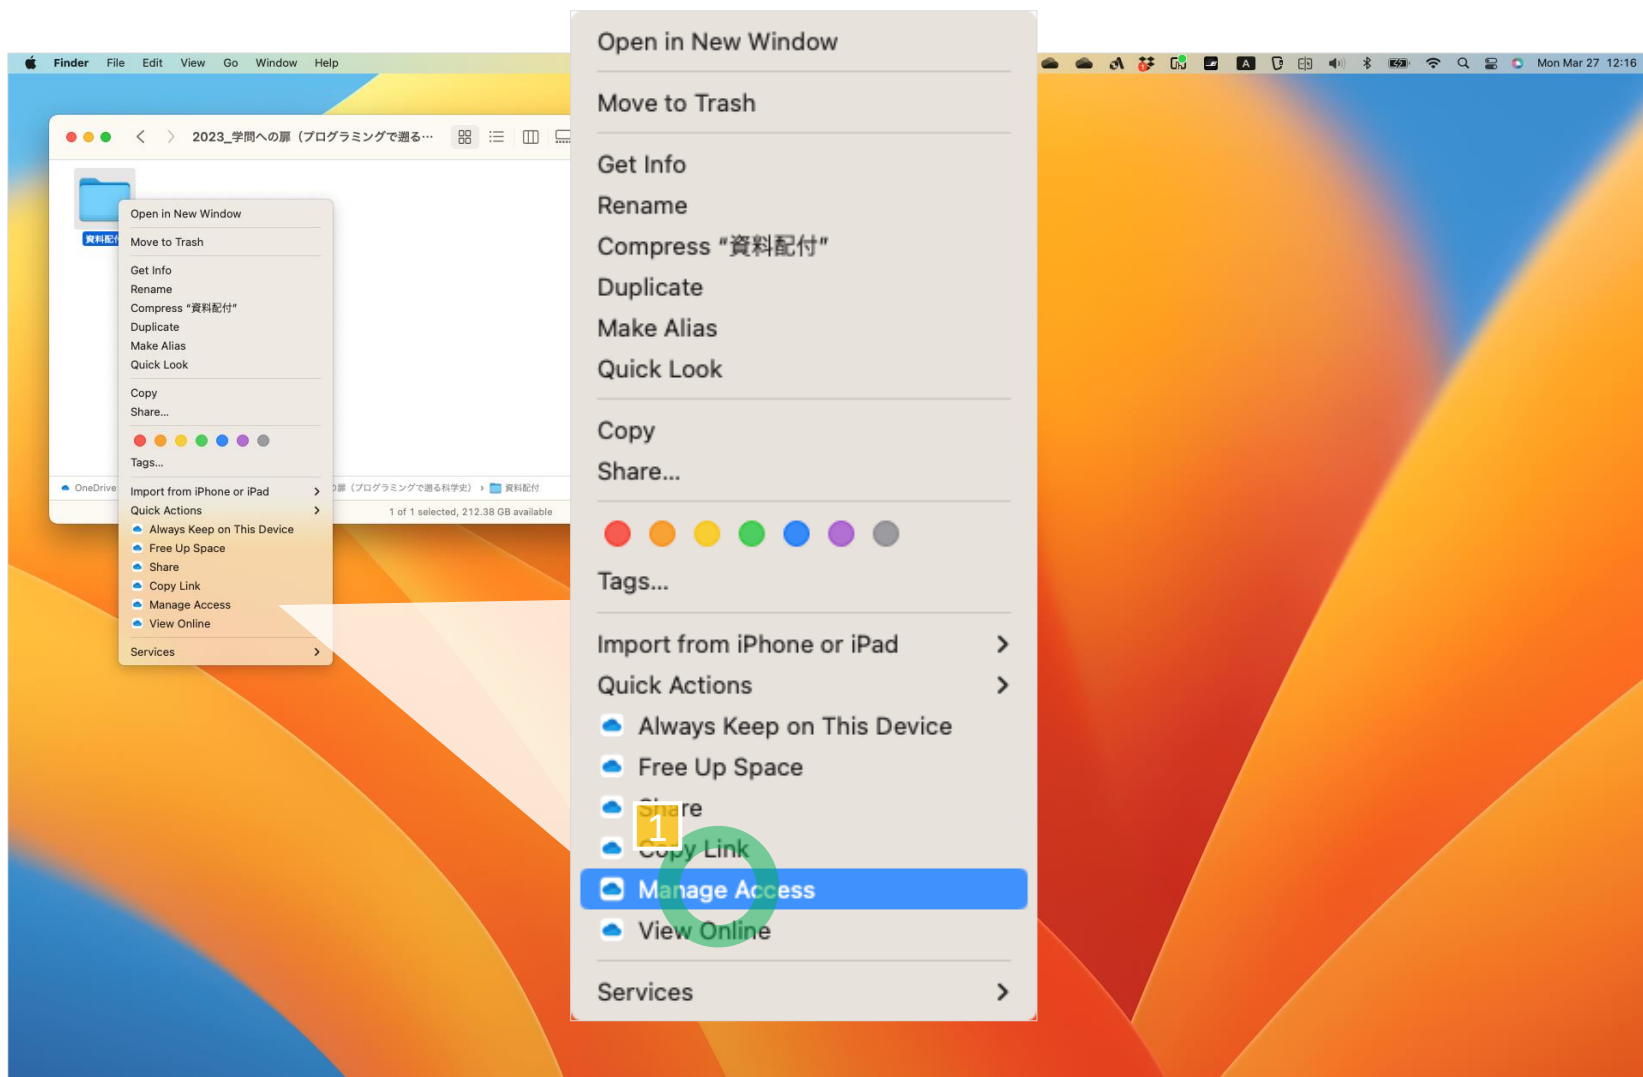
Finder File Edit View Go Window Help

Mon Mar 27 12:16

2023_学問への扉（プログラミングで遡る…

資料配付

Open in New Window
Move to Trash
Get Info
Rename
Compress "資料配付"
Duplicate
Make Alias
Quick Look
Copy
Share...
Tags...
Import from iPhone or iPad
Quick Actions
Always Keep on This Device
Free Up Space
Share
Copy Link
Manage Access
View Online
Services

OneDrive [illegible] 扉（プログラミングで遡る科学史） › 資料配付

1 of 1 selected, 212.38 GB available

Open in New Window

Move to Trash

Get Info
Rename
Compress "資料配付"
Duplicate
Make Alias
Quick Look

Copy
Share...

Tags...

Import from iPhone or iPad
Quick Actions
Always Keep on This Device
Free Up Space
Share
1
Copy Link
Manage Access
View Online

Services